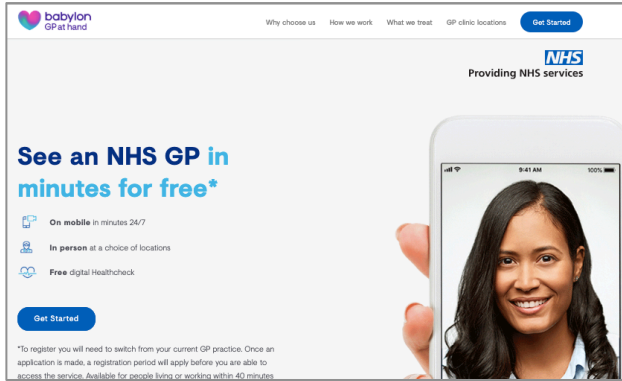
babylon
GP at hand

Why choose us How we work What we treat GP clinic locations Get Started

NHS
Providing NHS services

See an NHS GP in minutes for free*

On mobile in minutes 24/7

In person at a choice of locations

Free digital Healthcheck

Get Started

*To register you will need to switch from your current GP practice. Once an application is made, a registration period will apply before you are able to access the service. Available for people living or working within 40 minutes

9:41 AM 100%